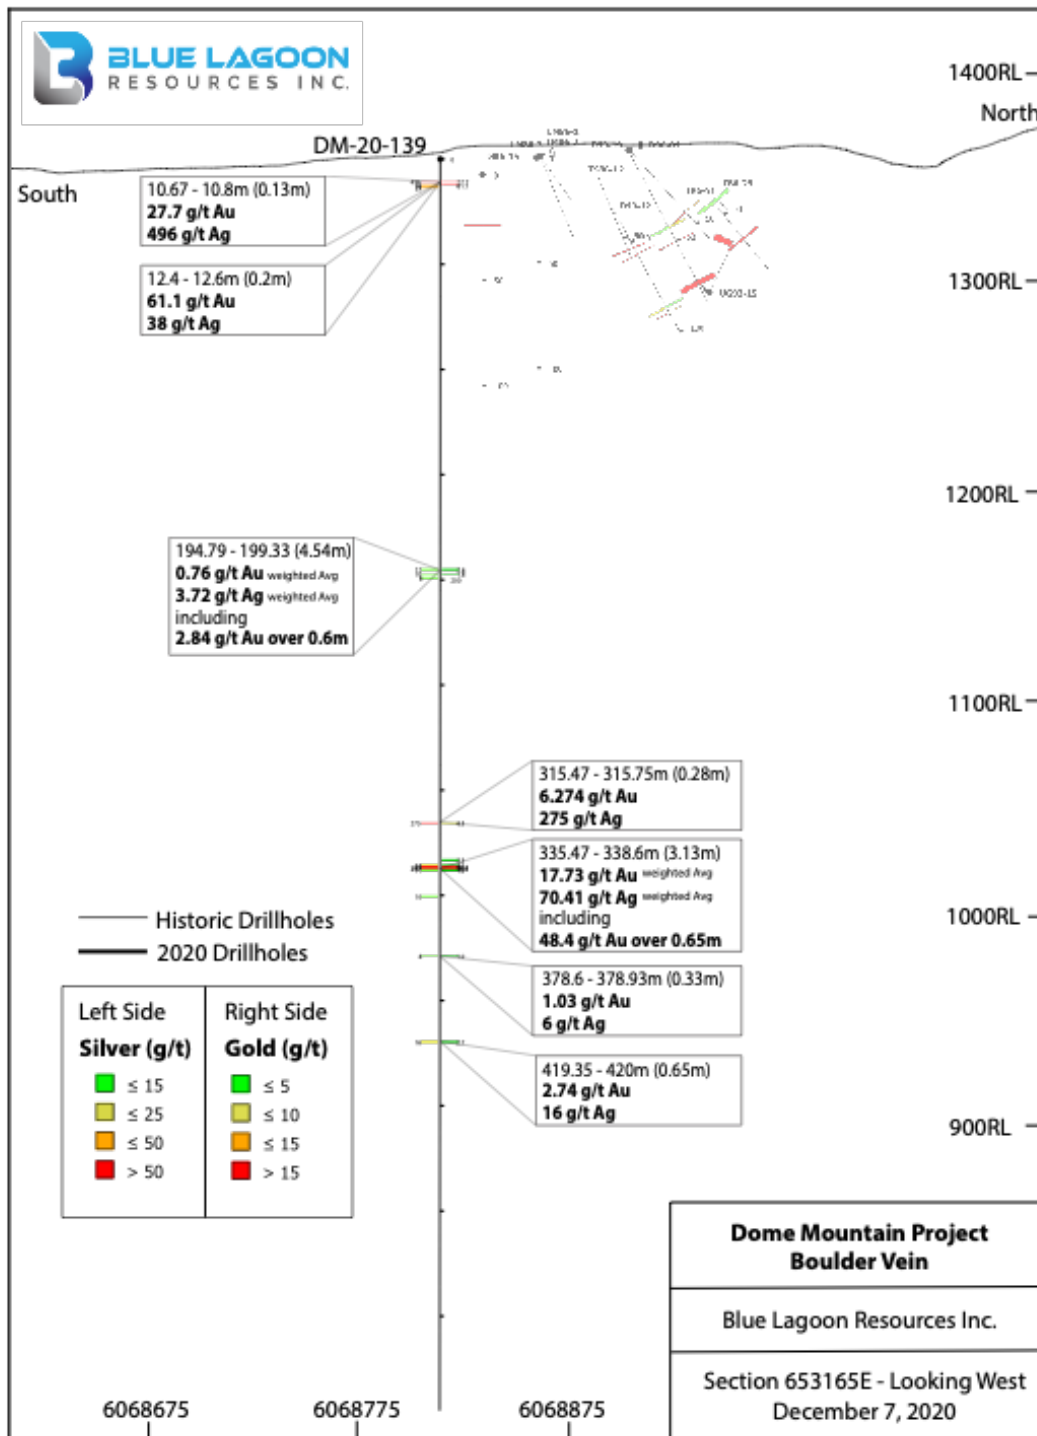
BLUE LAGOON
RESOURCES INC.

1400RL
North
DM-20-139
South

10.67 - 10.8m (0.13m)
27.7 g/t Au
496 g/t Ag

12.4 - 12.6m (0.2m)
61.1 g/t Au
38 g/t Ag

1300RL

1200RL

194.79 - 199.33 (4.54m)
0.76 g/t Au weighted Avg
3.72 g/t Ag weighted Avg
including
2.84 g/t Au over 0.6m

1100RL

315.47 - 315.75m (0.28m)
6.274 g/t Au
275 g/t Ag

335.47 - 338.6m (3.13m)
17.73 g/t Au weighted Avg
70.41 g/t Ag weighted Avg
including
48.4 g/t Au over 0.65m

Historic Drillholes
2020 Drillholes

1000RL

378.6 - 378.93m (0.33m)
1.03 g/t Au
6 g/t Ag

| Left Side | Right Side |
|---|---|
| Silver (g/t) | Gold (g/t) |
| ≤ 15 | ≤ 5 |
| ≤ 25 | ≤ 10 |
| ≤ 50 | ≤ 15 |
| > 50 | > 15 |

419.35 - 420m (0.65m)
2.74 g/t Au
16 g/t Ag

900RL

Dome Mountain Project
Boulder Vein

Blue Lagoon Resources Inc.

Section 653165E - Looking West
December 7, 2020

6068675 6068775 6068875